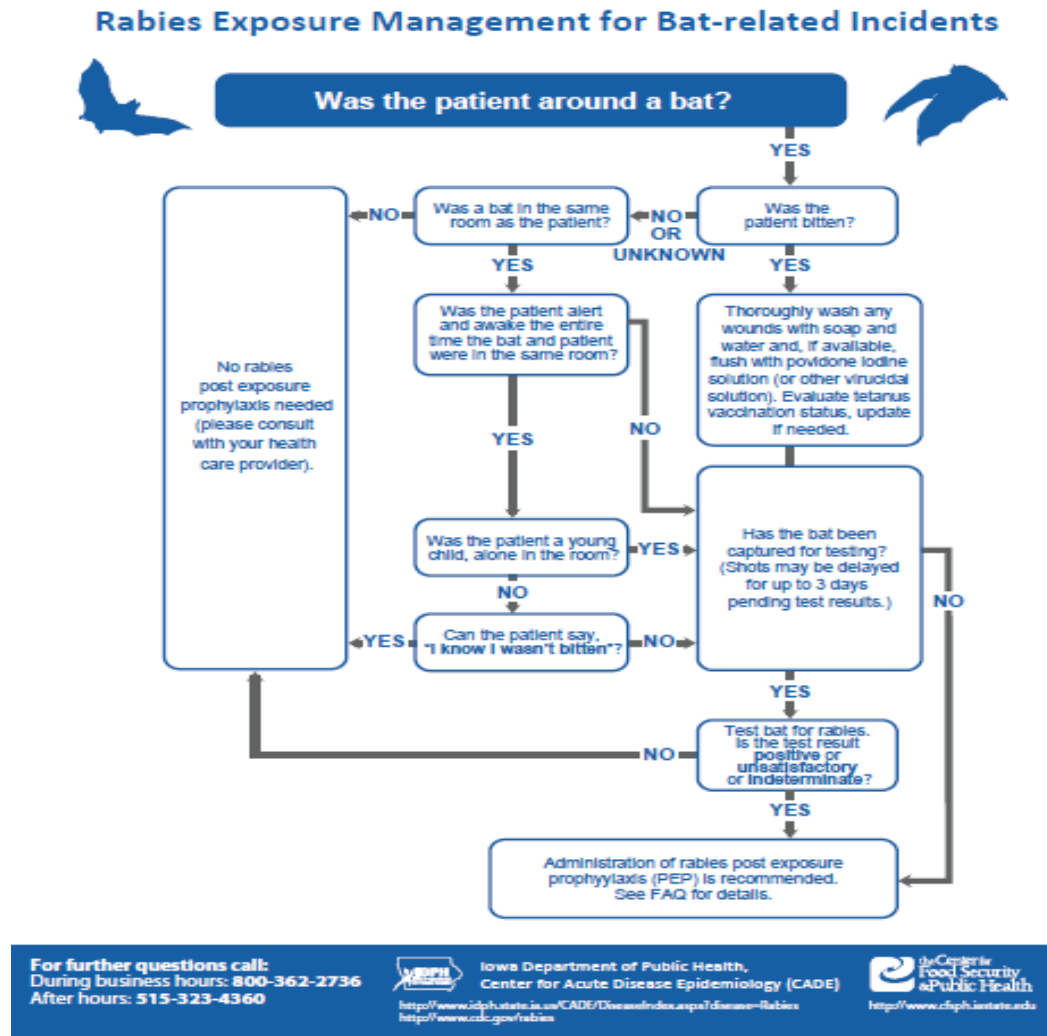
Rabies Exposure Management for Bat-related Incidents

Was the patient around a bat?

YES

Was the patient bitten?

NO OR UNKNOWN

Was a bat in the same room as the patient?

NO

No rabies post exposure prophylaxis needed (please consult with your health care provider).

YES

Was the patient alert and awake the entire time the bat and patient were in the same room?

YES

NO

Was the patient a young child, alone in the room?

YES

NO

Can the patient say, "I know I wasn't bitten"?

YES

NO

YES

Thoroughly wash any wounds with soap and water and, if available, flush with povidone iodine solution (or other virucidal solution). Evaluate tetanus vaccination status, update if needed.

Has the bat been captured for testing? (Shots may be delayed for up to 3 days pending test results.)

NO

YES

Test bat for rabies. Is the test result positive or unsatisfactory or indeterminate?

NO

YES

Administration of rabies post exposure prophyylaxis (PEP) is recommended. See FAQ for details.

For further questions call:
During business hours: 800-362-2736
After hours: 515-323-4360

IDPH

Iowa Department of Public Health, Center for Acute Disease Epidemiology (CADE)

http://www.idph.state.ia.us/CADE/DiseaseIndex.aspx?disease=Rabies
http://www.cdc.gov/rabies

the Center for Food Security & Public Health

http://www.cfsph.iastate.edu